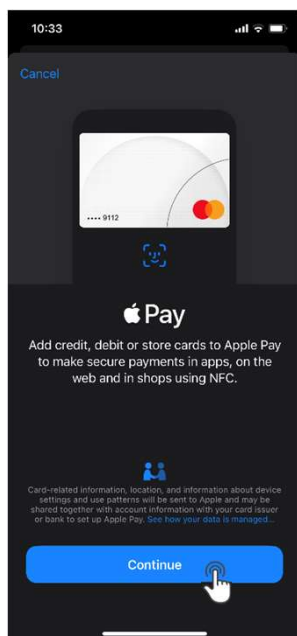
10:33

Cancel

•••• 9112

 Pay

Add credit, debit or store cards to Apple Pay to make secure payments in apps, on the web and in shops using NFC.

Card-related information, location, and information about device settings and use patterns will be sent to Apple and may be shared together with account information with your card issuer or bank to set up Apple Pay. See how your data is managed...

Continue